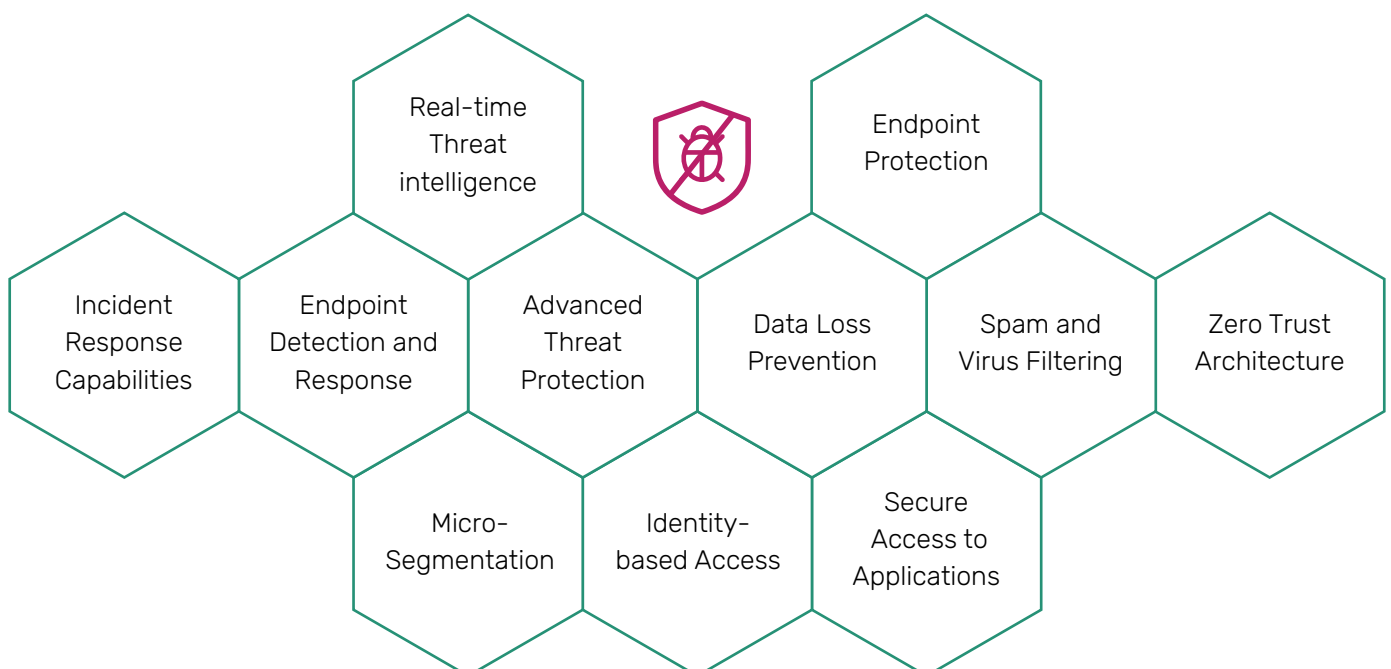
Real-time Threat intelligence

Endpoint Protection

Incident Response Capabilities

Endpoint Detection and Response

Advanced Threat Protection

Data Loss Prevention

Spam and Virus Filtering

Zero Trust Architecture

Micro-Segmentation

Identity-based Access

Secure Access to Applications